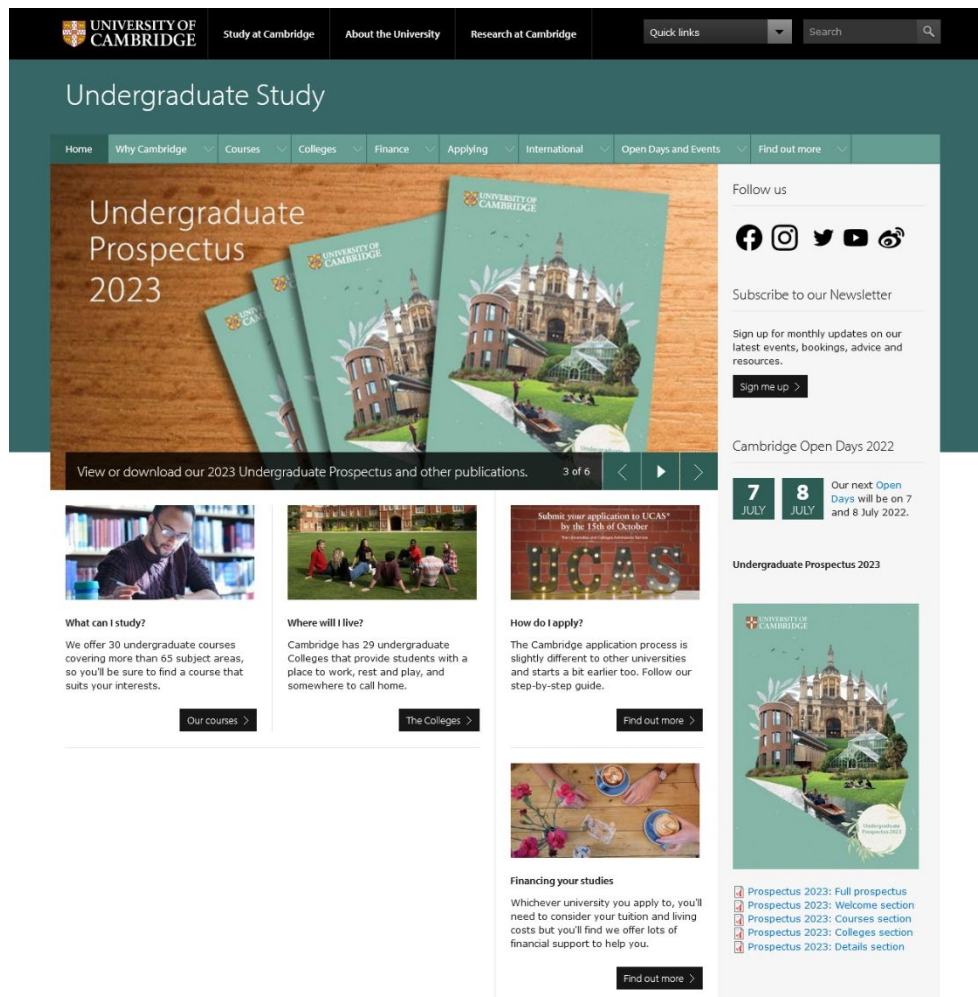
UNIVERSITY OF CAMBRIDGE

Study at Cambridge | About the University | Research at Cambridge

Quick links

Search

Undergraduate Study

Home | Why Cambridge | Courses | Colleges | Finance | Applying | International | Open Days and Events | Find out more

Undergraduate Prospectus 2023

UNIVERSITY OF CAMBRIDGE

View or download our 2023 Undergraduate Prospectus and other publications.

3 of 6

Follow us

Subscribe to our Newsletter

Sign up for monthly updates on our latest events, bookings, advice and resources.

Sign me up

Cambridge Open Days 2022

7 JULY

8 JULY

Our next Open Days will be on 7 and 8 July 2022.

Undergraduate Prospectus 2023

UNIVERSITY OF CAMBRIDGE

Undergraduate Prospectus 2023

Prospectus 2023: Full prospectus
Prospectus 2023: Welcome section
Prospectus 2023: Courses section
Prospectus 2023: Colleges section
Prospectus 2023: Details section

What can I study?

We offer 30 undergraduate courses covering more than 65 subject areas, so you'll be sure to find a course that suits your interests.

Our courses

Where will I live?

Cambridge has 29 undergraduate Colleges that provide students with a place to work, rest and play, and somewhere to call home.

The Colleges

Submit your application to UCAS* by the 15th of October

UCAS

How do I apply?

The Cambridge application process is slightly different to other universities and starts a bit earlier too. Follow our step-by-step guide.

Find out more

Financing your studies

Whichever university you apply to, you'll need to consider your tuition and living costs but you'll find we offer lots of financial support to help you.

Find out more